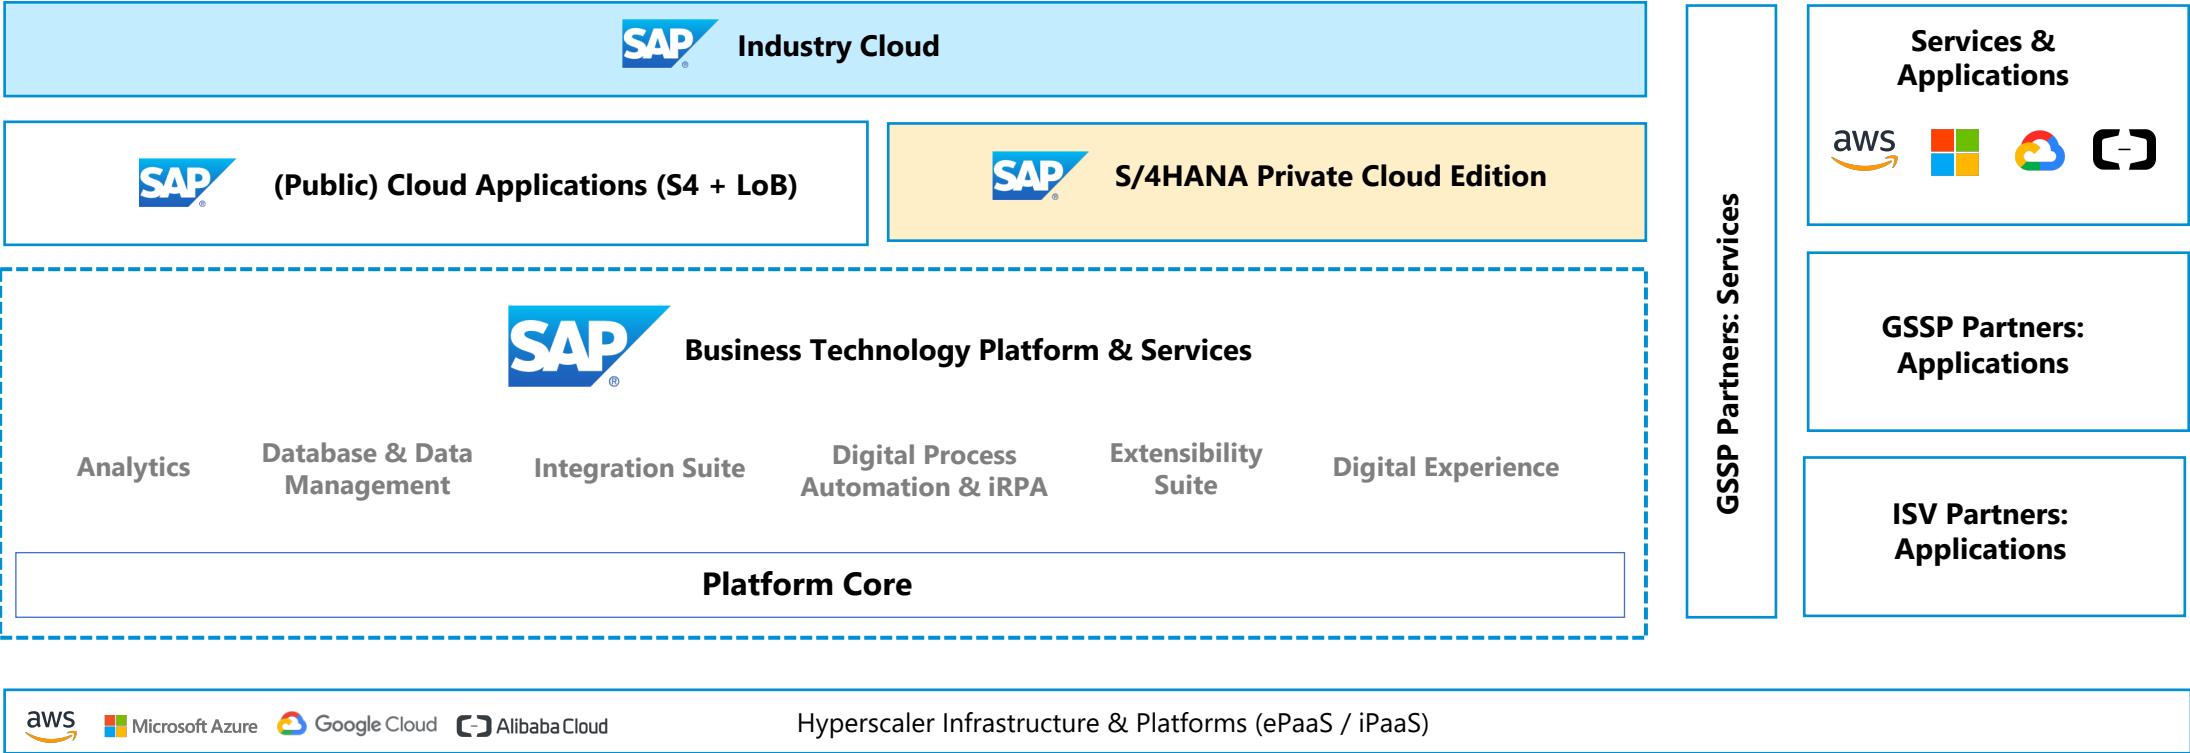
SAP Industry Cloud

SAP (Public) Cloud Applications (S4 + LoB)

SAP S/4HANA Private Cloud Edition

SAP Business Technology Platform & Services

Analytics

Database & Data Management

Integration Suite

Digital Process Automation & iRPA

Extensibility Suite

Digital Experience

Platform Core

GSSP Partners: Services

Services & Applications

aws

GSSP Partners: Applications

ISV Partners: Applications

aws Microsoft Azure Google Cloud Alibaba Cloud Hyperscaler Infrastructure & Platforms (ePaaS / iPaaS)